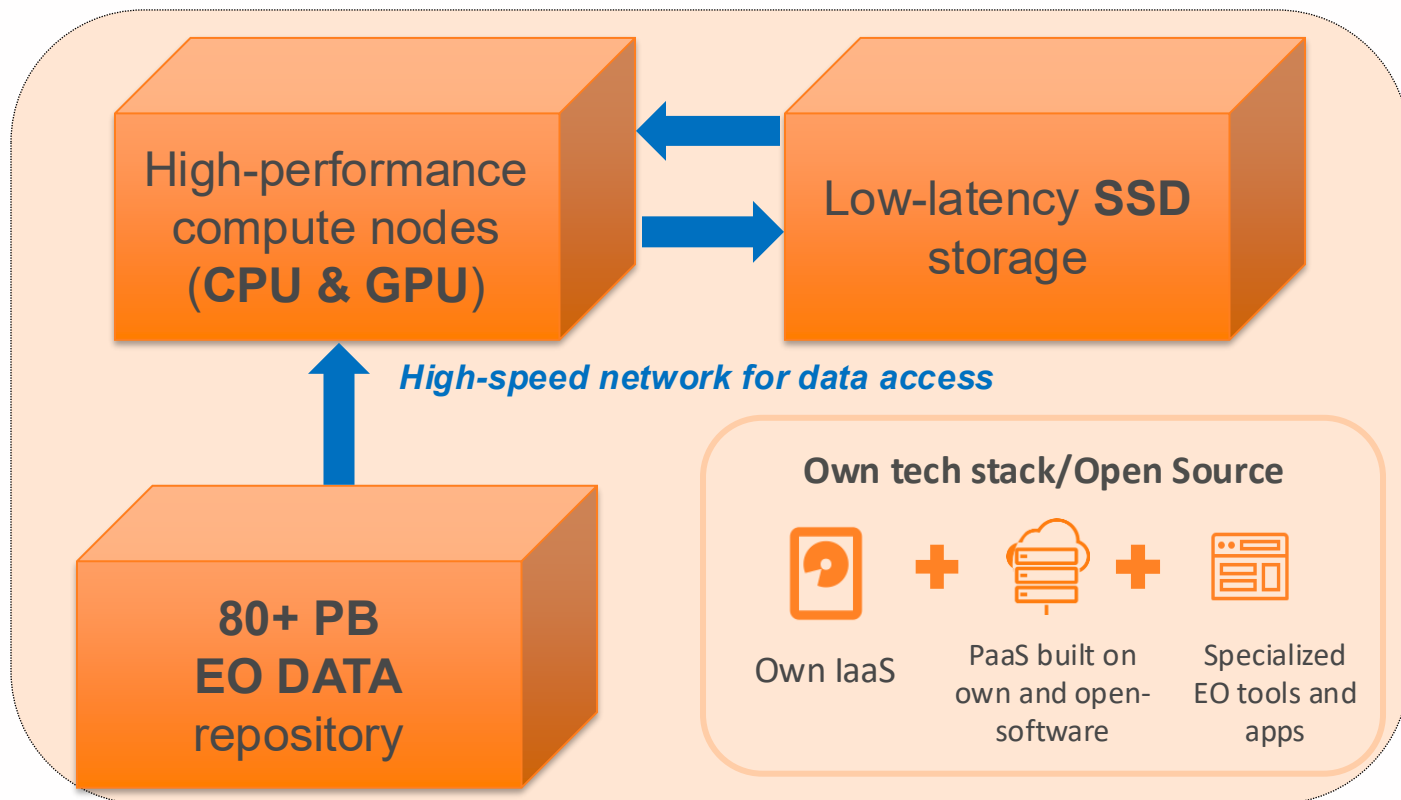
High-performance compute nodes (CPU & GPU)

Low-latency SSD storage

High-speed network for data access

80+ PB EO DATA repository

Own tech stack/Open Source

Own IaaS

PaaS built on own and open-software

Specialized EO tools and apps